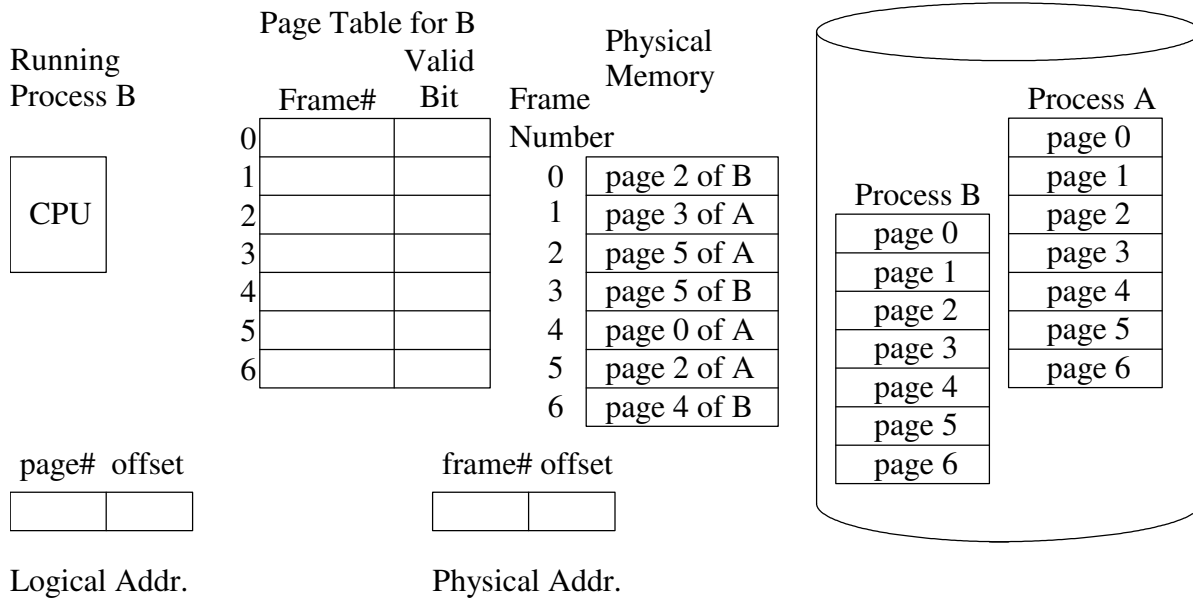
Running Process B

CPU

Page Table for B

| | Frame# | Valid Bit |
|---|---|---|
| 0 | | |
| 1 | | |
| 2 | | |
| 3 | | |
| 4 | | |
| 5 | | |
| 6 | | |

Physical Memory

| Frame Number | |
|---|---|
| 0 | page 2 of B |
| 1 | page 3 of A |
| 2 | page 5 of A |
| 3 | page 5 of B |
| 4 | page 0 of A |
| 5 | page 2 of A |
| 6 | page 4 of B |

Process B

page 0
page 1
page 2
page 3
page 4
page 5
page 6

Process A

page 0
page 1
page 2
page 3
page 4
page 5
page 6

page# offset

Logical Addr.

frame# offset

Physical Addr.